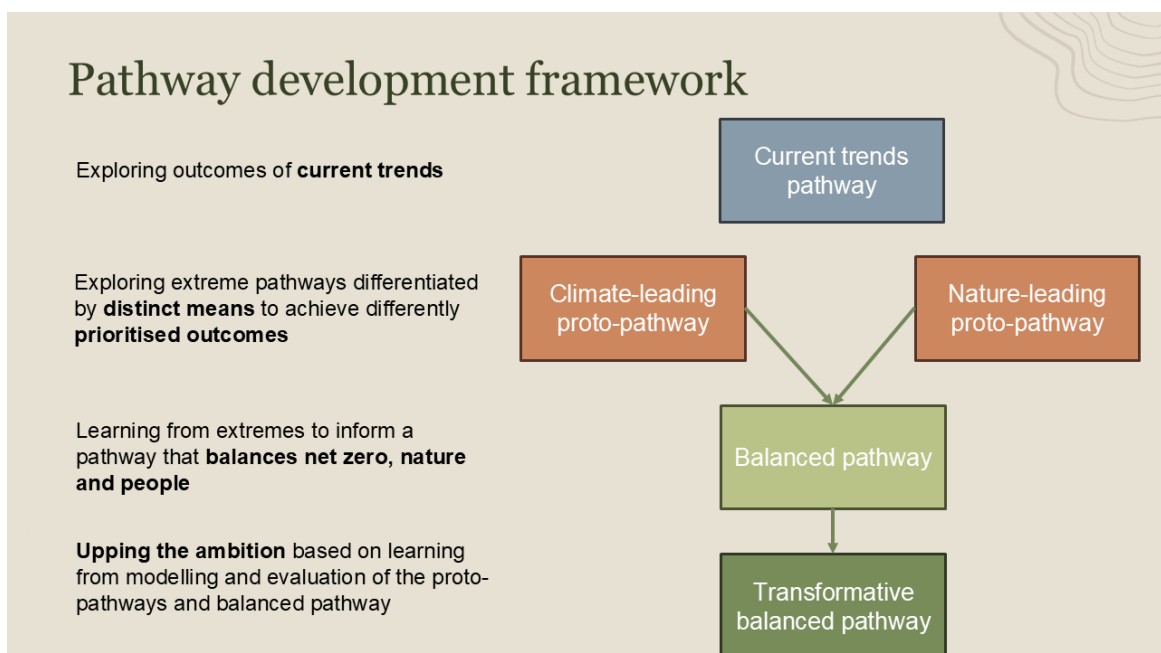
Pathway development framework

Exploring outcomes of **current trends**

Current trends pathway

Exploring extreme pathways differentiated by **distinct means** to achieve differently **prioritised outcomes**

Climate-leading proto-pathway

Nature-leading proto-pathway

Learning from extremes to inform a pathway that **balances net zero, nature and people**

Balanced pathway

**Upping the ambition** based on learning from modelling and evaluation of the proto-pathways and balanced pathway

Transformative balanced pathway